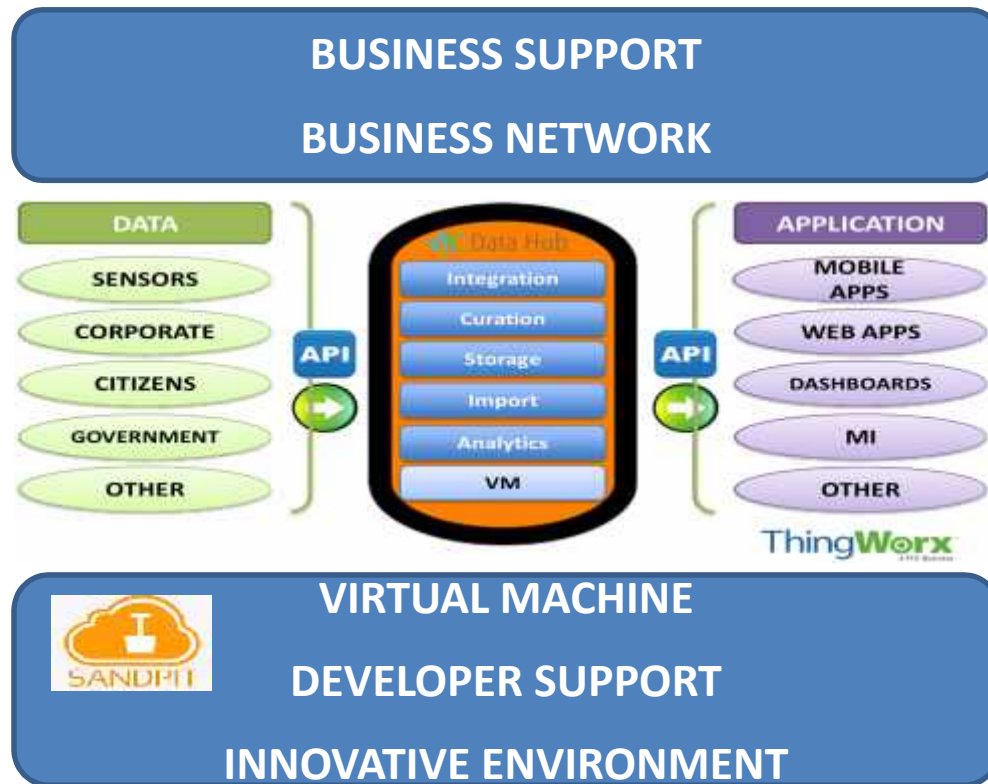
BUSINESS SUPPORT

BUSINESS NETWORK

DATA

SENSORS

CORPORATE

CITIZENS

GOVERNMENT

OTHER

API

Data Hub

Integration

Curation

Storage

Import

Analytics

VM

API

APPLICATION

MOBILE APPS

WEB APPS

DASHBOARDS

MI

OTHER

ThingWorx

SANDPIT

VIRTUAL MACHINE

DEVELOPER SUPPORT

INNOVATIVE ENVIRONMENT